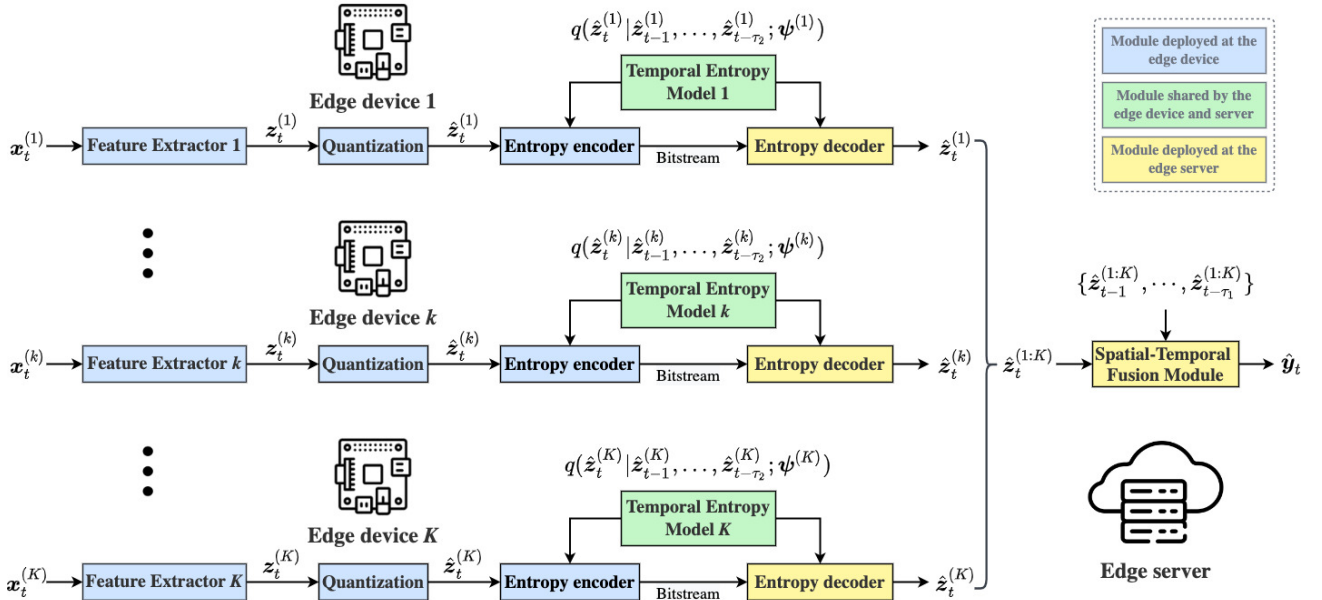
Edge device 1

$q(\hat{\boldsymbol{z}}_t^{(1)}|\hat{\boldsymbol{z}}_{t-1}^{(1)}, \ldots, \hat{\boldsymbol{z}}_{t-\tau_2}^{(1)}; \boldsymbol{\psi}^{(1)})$

Temporal Entropy Model 1

Module deployed at the edge device

Module shared by the edge device and server

Module deployed at the edge server

$\boldsymbol{x}_t^{(1)}$ Feature Extractor 1 $\boldsymbol{z}_t^{(1)}$ Quantization $\hat{\boldsymbol{z}}_t^{(1)}$ Entropy encoder Bitstream Entropy decoder $\hat{\boldsymbol{z}}_t^{(1)}$

Edge device $k$

$q(\hat{\boldsymbol{z}}_t^{(k)}|\hat{\boldsymbol{z}}_{t-1}^{(k)}, \ldots, \hat{\boldsymbol{z}}_{t-\tau_2}^{(k)}; \boldsymbol{\psi}^{(k)})$

Temporal Entropy Model $k$

$\{\hat{\boldsymbol{z}}_{t-1}^{(1:K)}, \ldots, \hat{\boldsymbol{z}}_{t-\tau_1}^{(1:K)}\}$

$\boldsymbol{x}_t^{(k)}$ Feature Extractor $k$ $\boldsymbol{z}_t^{(k)}$ Quantization $\hat{\boldsymbol{z}}_t^{(k)}$ Entropy encoder Bitstream Entropy decoder $\hat{\boldsymbol{z}}_t^{(k)}$

$\hat{\boldsymbol{z}}_t^{(1:K)}$ Spatial-Temporal Fusion Module $\hat{\boldsymbol{y}}_t$

Edge device $K$

$q(\hat{\boldsymbol{z}}_t^{(K)}|\hat{\boldsymbol{z}}_{t-1}^{(K)}, \ldots, \hat{\boldsymbol{z}}_{t-\tau_2}^{(K)}; \boldsymbol{\psi}^{(K)})$

Temporal Entropy Model $K$

$\boldsymbol{x}_t^{(K)}$ Feature Extractor $K$ $\boldsymbol{z}_t^{(K)}$ Quantization $\hat{\boldsymbol{z}}_t^{(K)}$ Entropy encoder Bitstream Entropy decoder $\hat{\boldsymbol{z}}_t^{(K)}$

Edge server